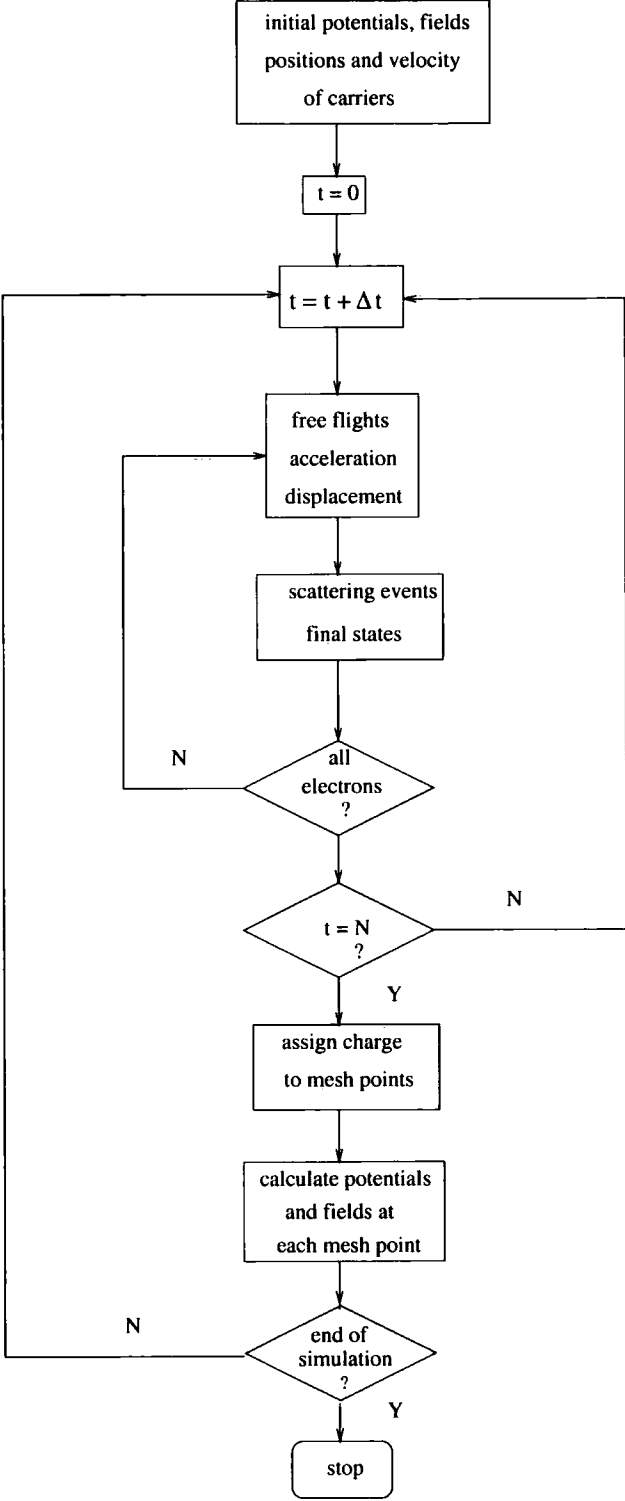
initial potentials, fields positions and velocity of carriers

$t = 0$

$t = t + \Delta t$

free flights acceleration displacement

scattering events final states

N

all electrons ?

N

$t = N$ ?

Y

assign charge to mesh points

calculate potentials and fields at each mesh point

N

end of simulation ?

Y

stop